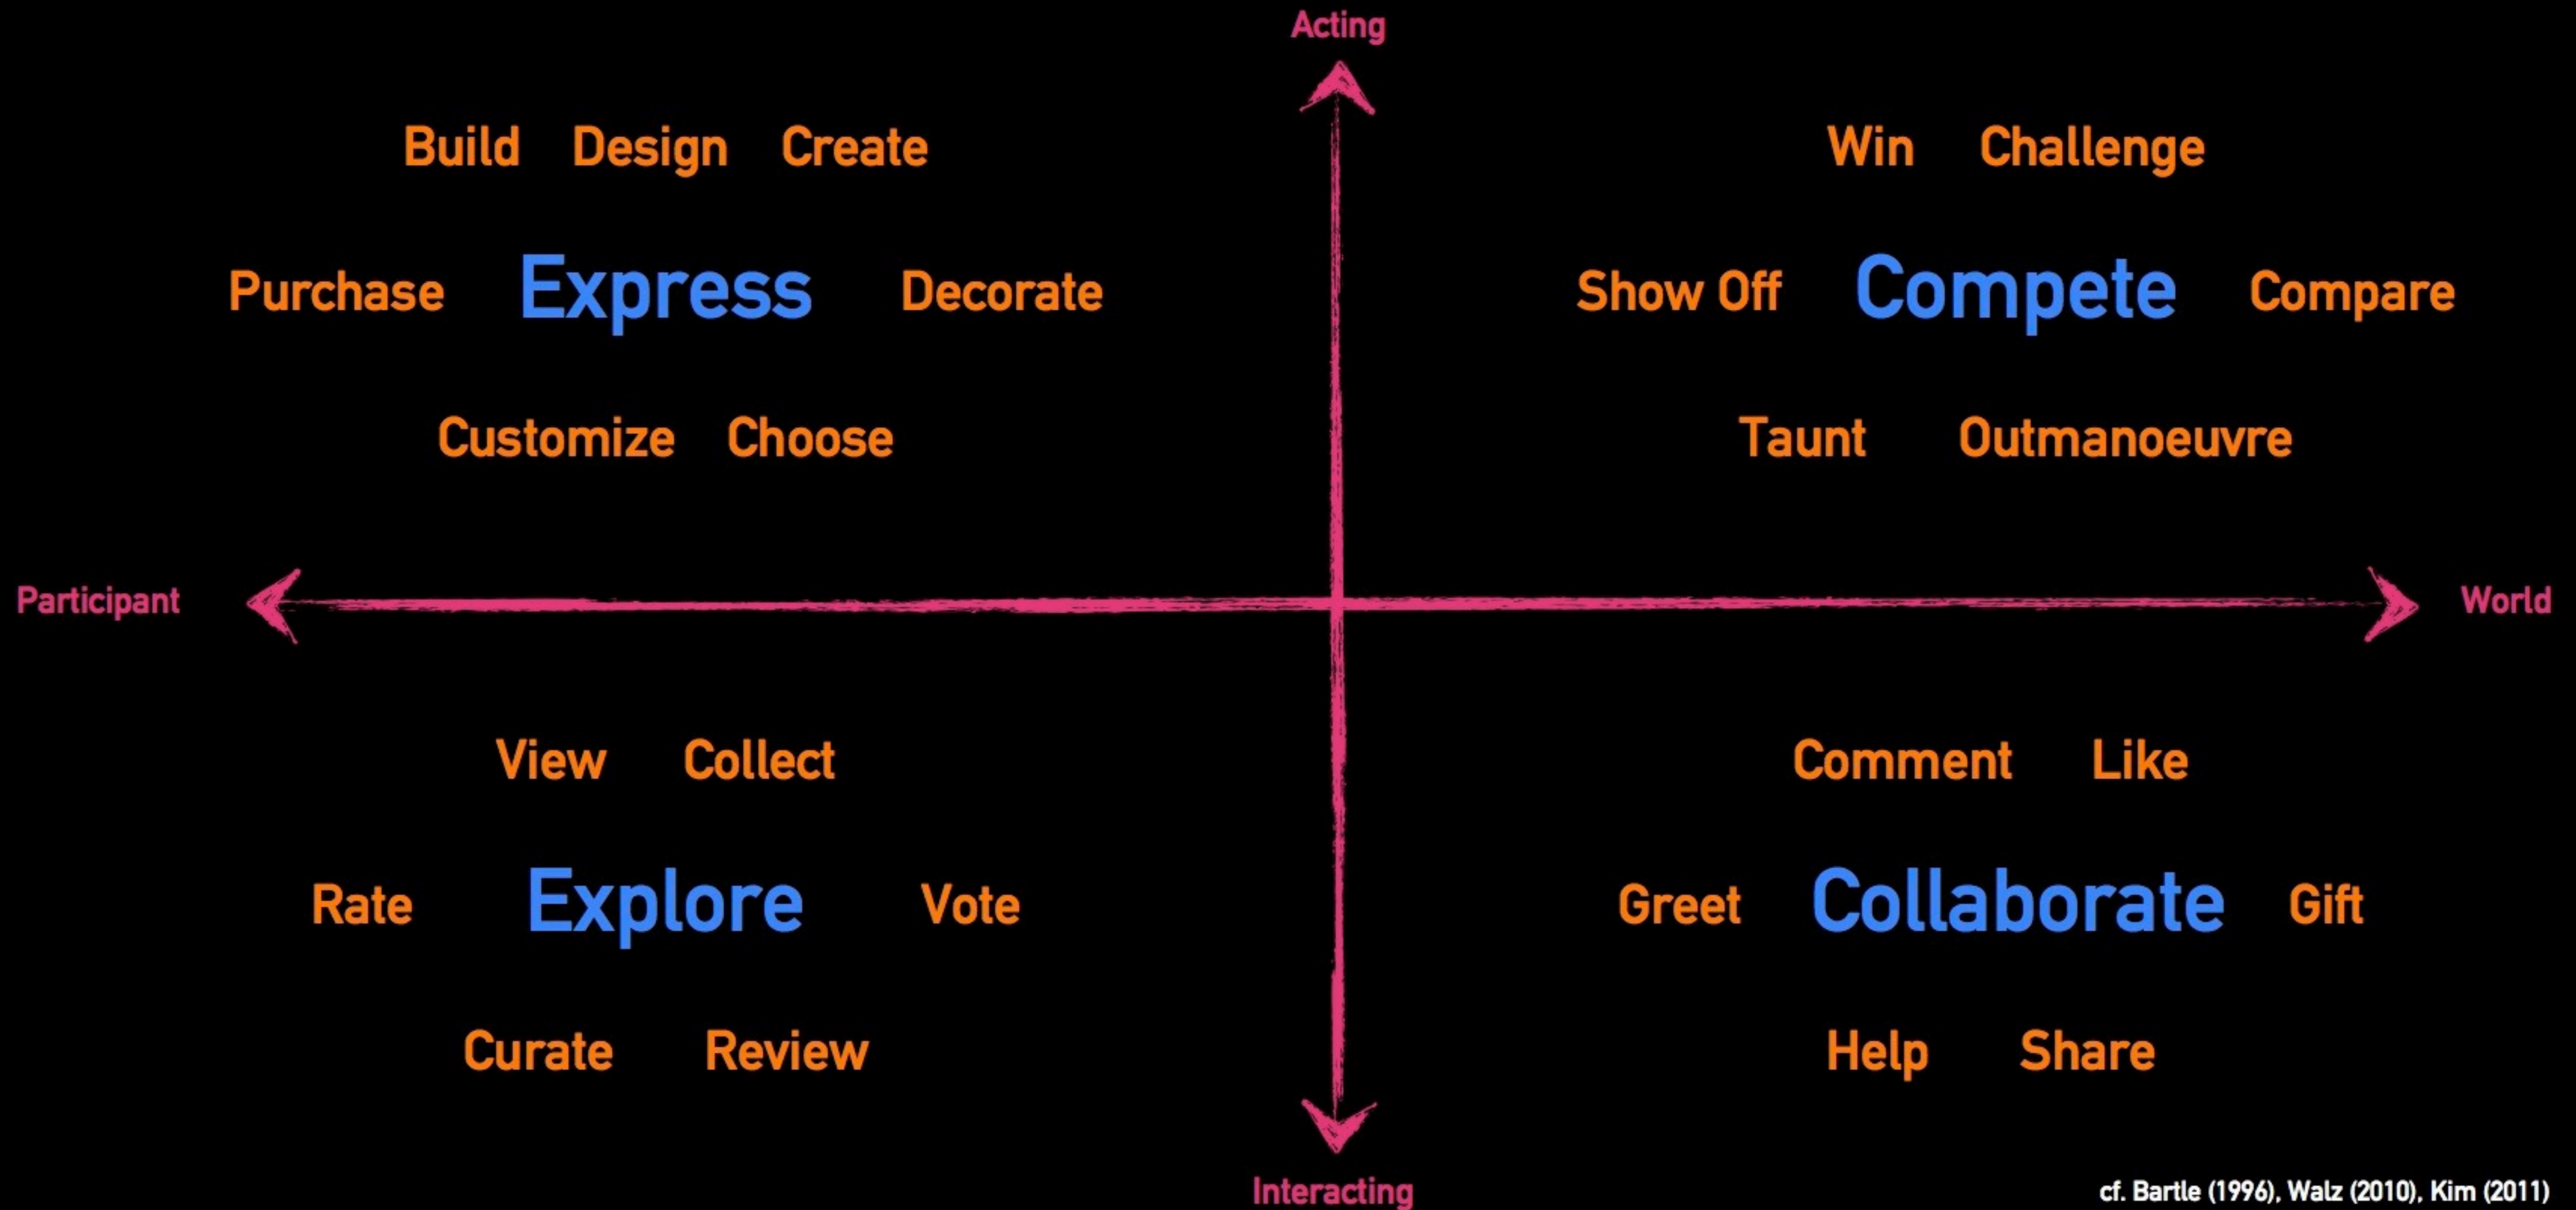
Acting

Build Design Create

Purchase Express Decorate

Customize Choose

Win Challenge

Show Off Compete Compare

Taunt Outmanoeuvre

Participant

World

View Collect

Rate Explore Vote

Curate Review

Comment Like

Greet Collaborate Gift

Help Share

Interacting

cf. Bartle (1996), Walz (2010), Kim (2011)